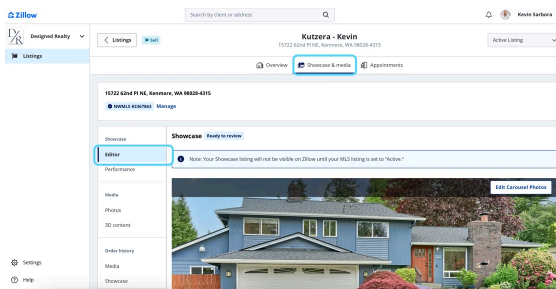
Zillow

Search by client or address

Kevin Sarbora

Designed Realty

Listings

Settings

Help

Listings

Sell

Kutzera - Kevin

15722 62nd Pl NE, Kenmore, WA 98028-4315

Active Listing

Overview

Showcase & media

Appointments

15722 62nd Pl NE, Kenmore, WA 98028-4315

NWMLS #2067843

Manage

Showcase

Editor

Performance

Media

Photos

3D content

Order history

Media

Showcase

Showcase

Ready to review

Note: Your Showcase listing will not be visible on Zillow until your MLS listing is set to "Active."

Edit Carousel Photos